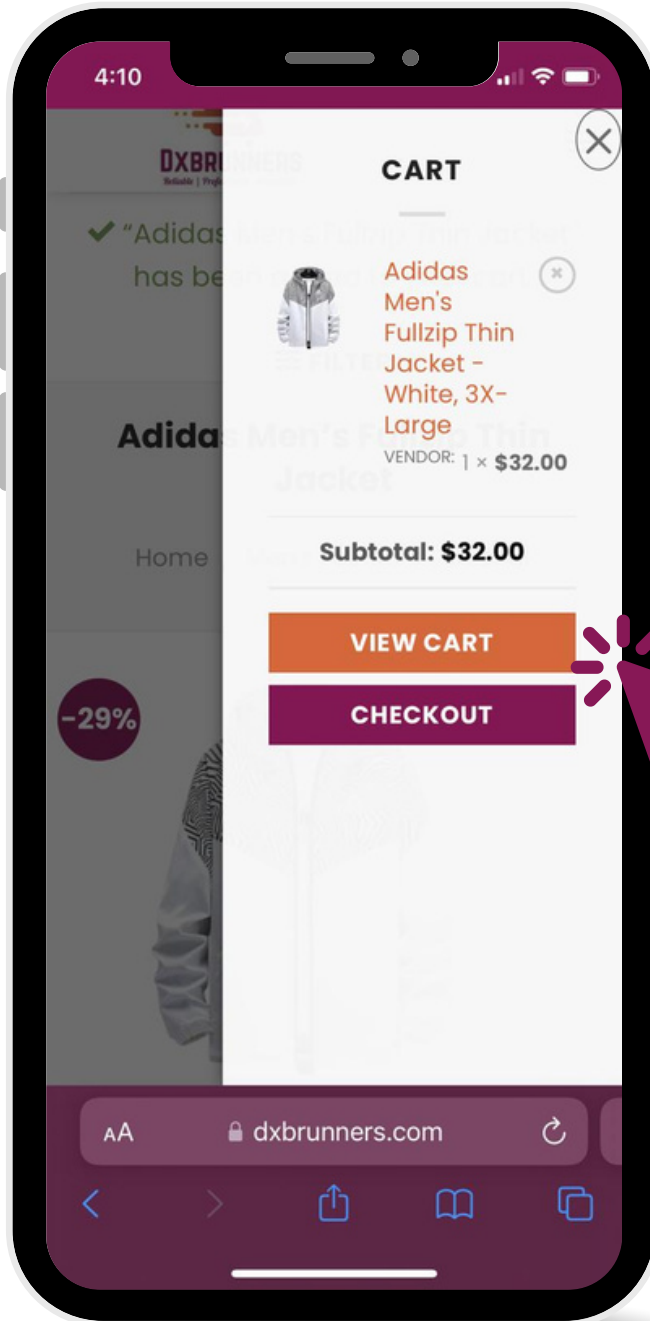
4:10

DXBRUNNERS
Reliable | Profe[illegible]

✔ "Adidas Men's Fullzip Thin Jacket
has bee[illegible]

FILTER

Adidas Men's Fullzip Thin Jacket

Home

-29%

CART

Adidas Men's Fullzip Thin Jacket - White, 3X-Large
VENDOR: 1 × $32.00

Subtotal: $32.00

VIEW CART
CHECKOUT

AA dxbrunners.com